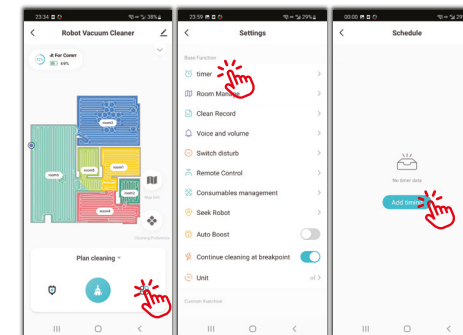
23:34 38%

Robot Vacuum Cleaner

ll For Curren
69%

room1
room2
room3
room4
room5
room6

Map edit

Cleaning Preference

Plan cleaning

23:59 29%

Settings

Base Function

timer

Room Ma

Clean Record

Voice and volume

Switch disturb

Remote Control

Consumables management

Seek Robot

Auto Boost

Continue cleaning at breakpoint

Unit

Custom Function

00:00 29%

Schedule

No timer data

Add timer